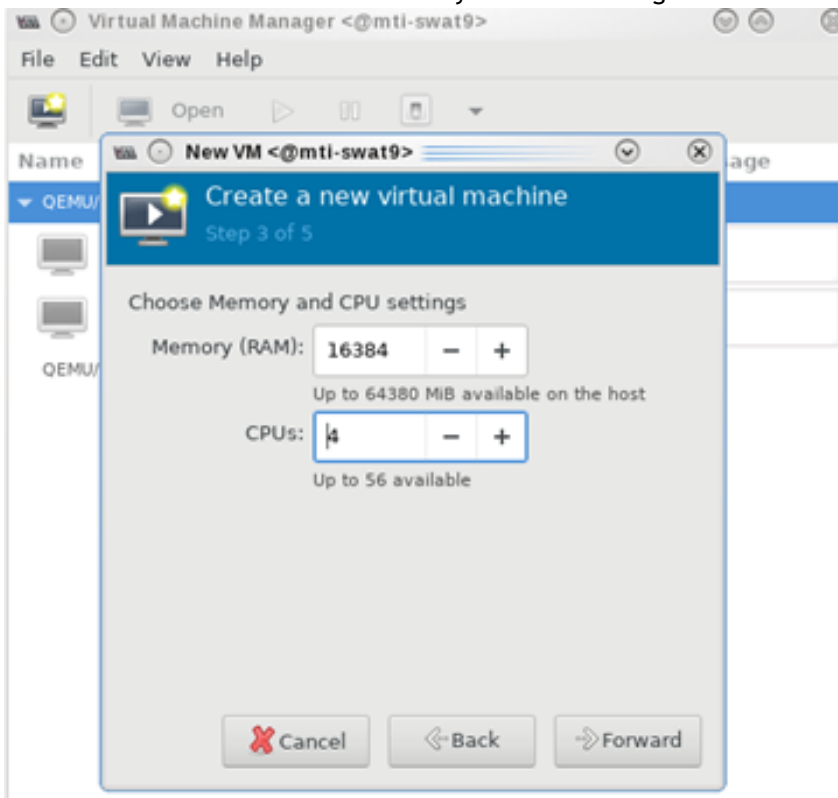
Virtual Machine Manager <@mti-swat9>

File Edit View Help

Open

Name

QEMU/

QEMU/

age

New VM <@mti-swat9>

Create a new virtual machine
Step 3 of 5

Choose Memory and CPU settings

Memory (RAM): 16384 − +

Up to 64380 MiB available on the host

CPUs: 4 − +

Up to 56 available

Cancel Back Forward